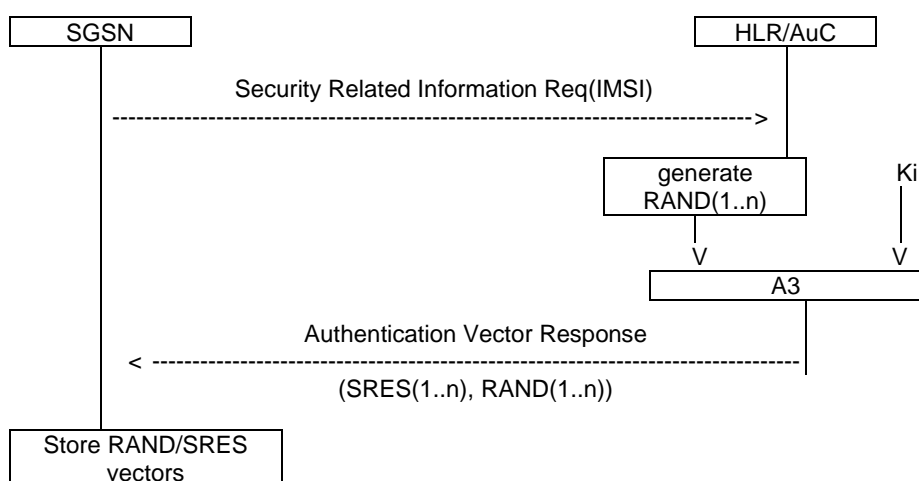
SGSN

HLR/AuC

Security Related Information Req(IMSI)

------------------------------------------------------------------------------>

generate RAND(1..n)

Ki

V

V

A3

Authentication Vector Response

< ------------------------------------------------------------------------------

(SRES(1..n), RAND(1..n))

Store RAND/SRES vectors